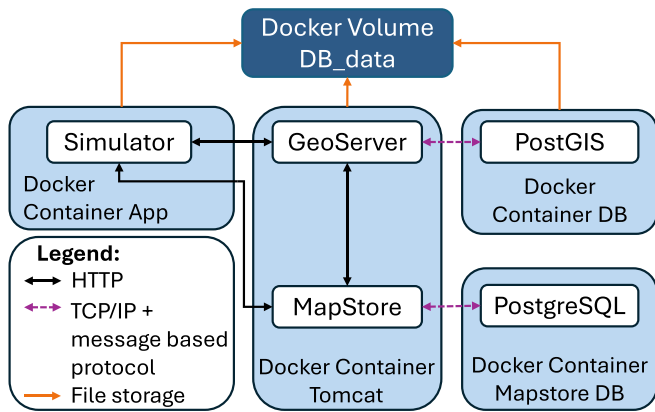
Docker Volume
DB_data

Simulator

Docker
Container App

GeoServer

PostGIS

Docker
Container DB

Legend:
HTTP
TCP/IP + message based protocol
File storage

MapStore

Docker Container
Tomcat

PostgreSQL

Docker Container
Mapstore DB